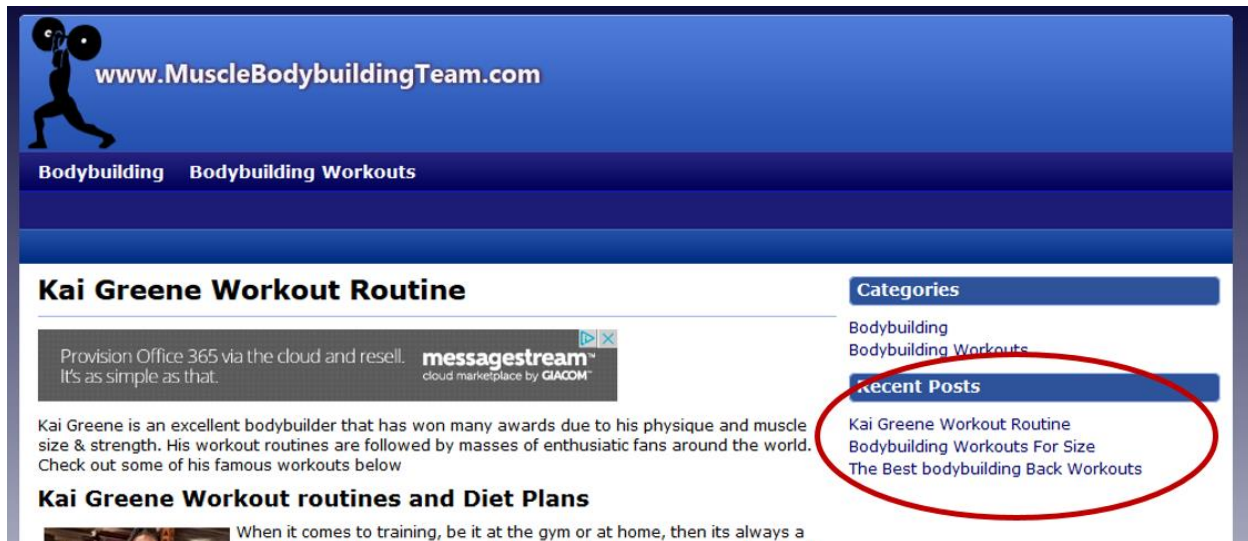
www.MuscleBodybuildingTeam.com

Bodybuilding Bodybuilding Workouts

Kai Greene Workout Routine

Provision Office 365 via the cloud and resell. It's as simple as that.
messagestream™ cloud marketplace by GIACOM™

Kai Greene is an excellent bodybuilder that has won many awards due to his physique and muscle size & strength. His workout routines are followed by masses of enthusiatic fans around the world. Check out some of his famous workouts below

Kai Greene Workout routines and Diet Plans

When it comes to training, be it at the gym or at home, then its always a

Categories

Bodybuilding
Bodybuilding Workouts

Recent Posts

Kai Greene Workout Routine
Bodybuilding Workouts For Size
The Best bodybuilding Back Workouts